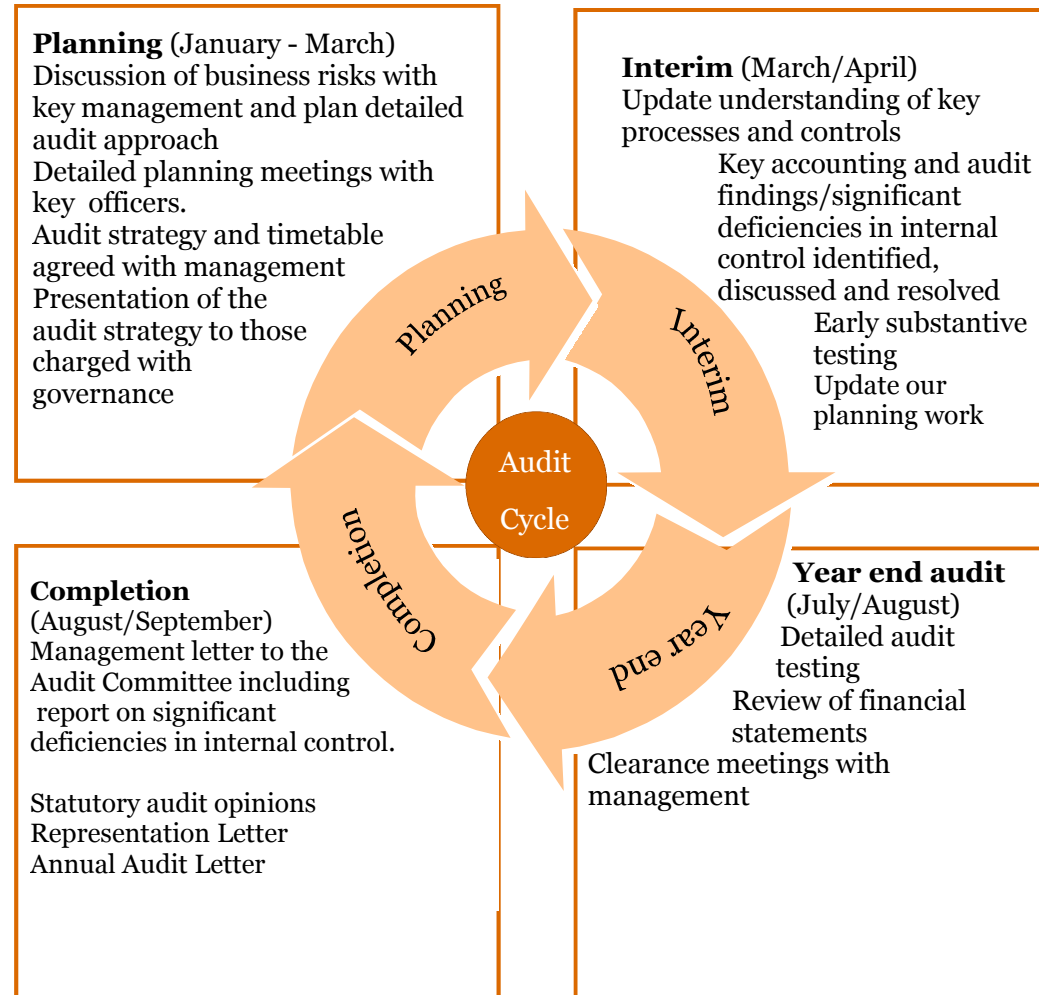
**Planning** (January - March)
Discussion of business risks with key management and plan detailed audit approach
Detailed planning meetings with key officers.
Audit strategy and timetable agreed with management
Presentation of the audit strategy to those charged with governance

**Interim** (March/April)
Update understanding of key processes and controls
Key accounting and audit findings/significant deficiencies in internal control identified, discussed and resolved
Early substantive testing
Update our planning work

Planning

Interim

Audit Cycle

Completion

Year end

**Completion**
(August/September)
Management letter to the Audit Committee including report on significant deficiencies in internal control.

Statutory audit opinions
Representation Letter
Annual Audit Letter

**Year end audit**
(July/August)
Detailed audit testing
Review of financial statements
Clearance meetings with management